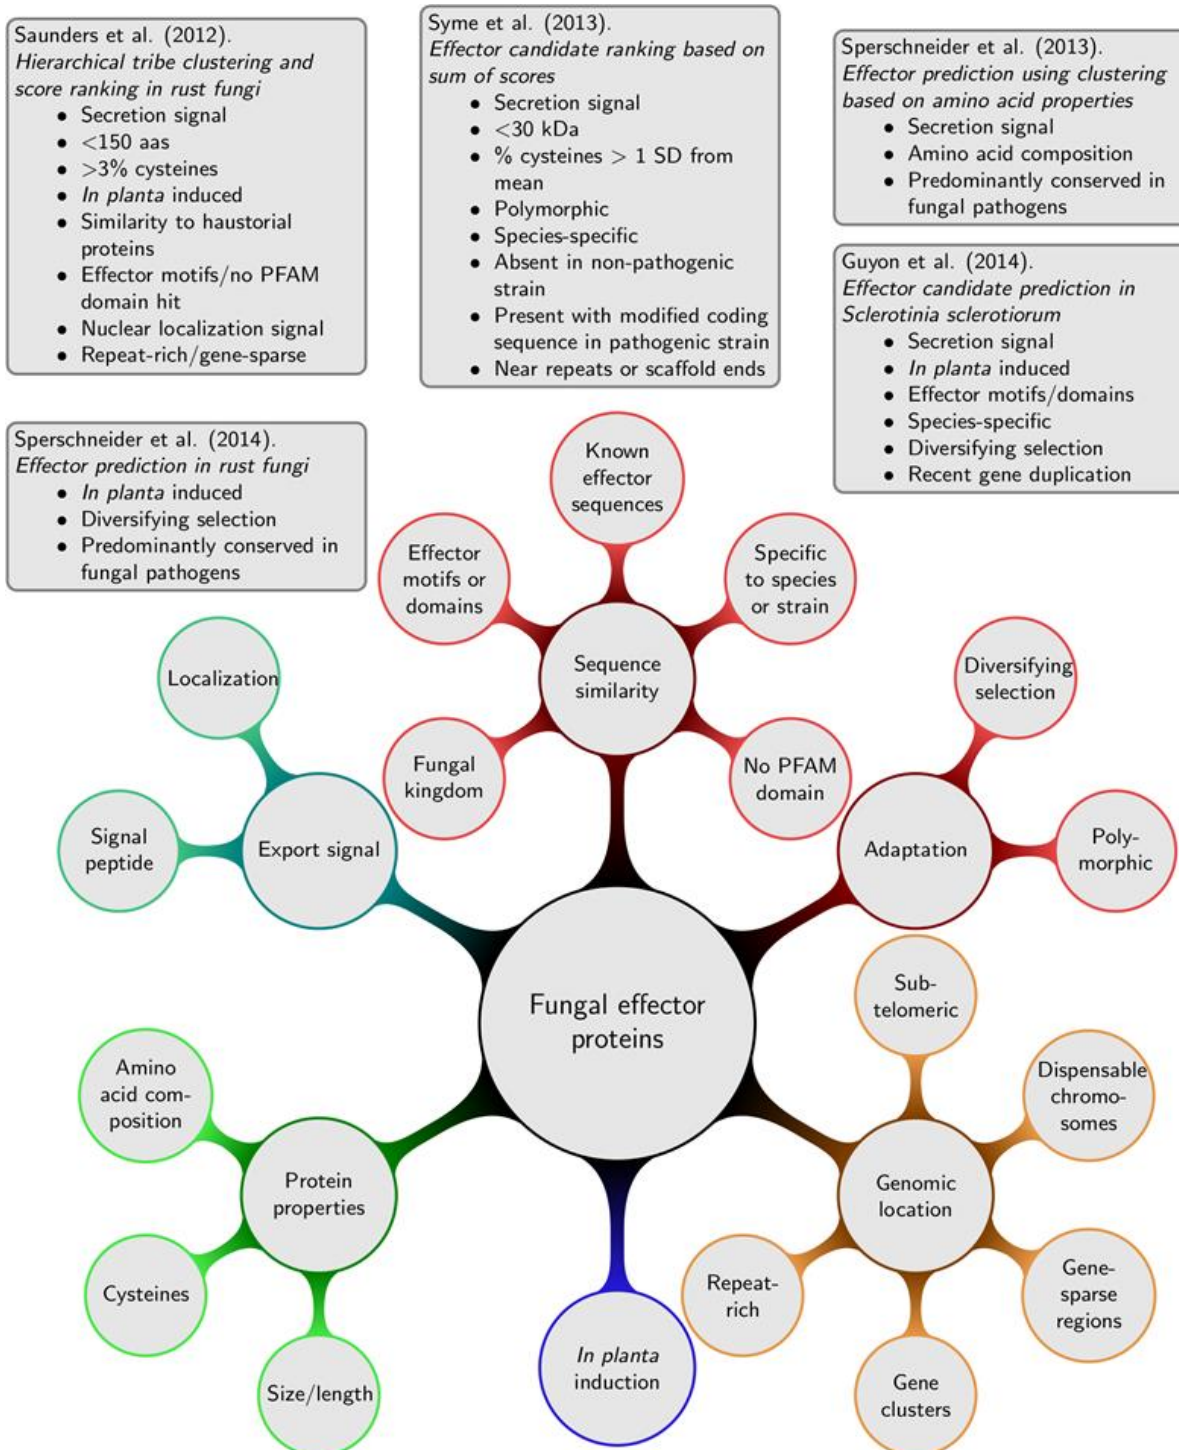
Saunders et al. (2012).
*Hierarchical tribe clustering and score ranking in rust fungi*
- Secretion signal
- <150 aas
- >3% cysteines
- *In planta* induced
- Similarity to haustorial proteins
- Effector motifs/no PFAM domain hit
- Nuclear localization signal
- Repeat-rich/gene-sparse

Syme et al. (2013).
*Effector candidate ranking based on sum of scores*
- Secretion signal
- <30 kDa
- % cysteines > 1 SD from mean
- Polymorphic
- Species-specific
- Absent in non-pathogenic strain
- Present with modified coding sequence in pathogenic strain
- Near repeats or scaffold ends

Sperschneider et al. (2013).
*Effector prediction using clustering based on amino acid properties*
- Secretion signal
- Amino acid composition
- Predominantly conserved in fungal pathogens

Guyon et al. (2014).
*Effector candidate prediction in Sclerotinia sclerotiorum*
- Secretion signal
- *In planta* induced
- Effector motifs/domains
- Species-specific
- Diversifying selection
- Recent gene duplication

Sperschneider et al. (2014).
*Effector prediction in rust fungi*
- *In planta* induced
- Diversifying selection
- Predominantly conserved in fungal pathogens

Known effector sequences

Effector motifs or domains

Specific to species or strain

Sequence similarity

Fungal kingdom

No PFAM domain

Localization

Signal peptide

Export signal

Diversifying selection

Adaptation

Poly-morphic

Fungal effector proteins

Sub-telomeric

Dispensable chromo-somes

Genomic location

Gene-sparse regions

Gene clusters

Repeat-rich

Amino acid com-position

Protein properties

Cysteines

Size/length

*In planta* induction